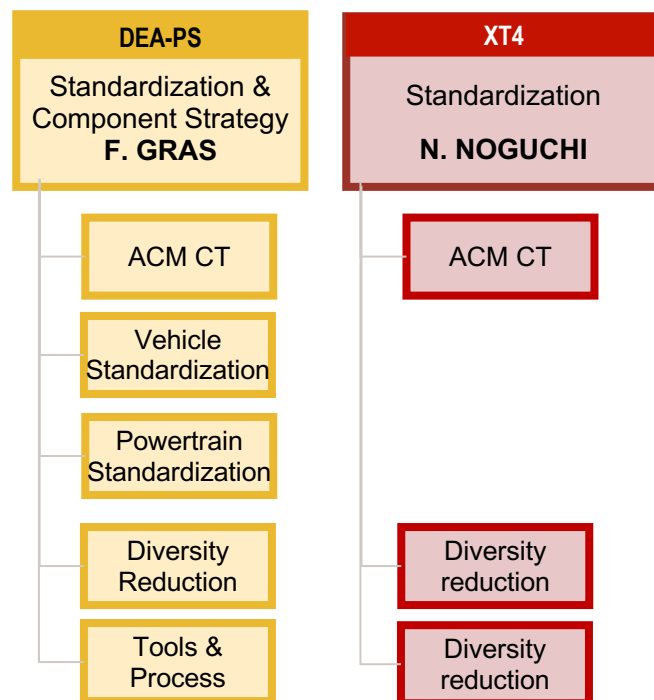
DEA-PS

Standardization & Component Strategy
F. GRAS

ACM CT

Vehicle Standardization

Powertrain Standardization

Diversity Reduction

Tools & Process

XT4

Standardization
N. NOGUCHI

ACM CT

Diversity reduction

Diversity reduction